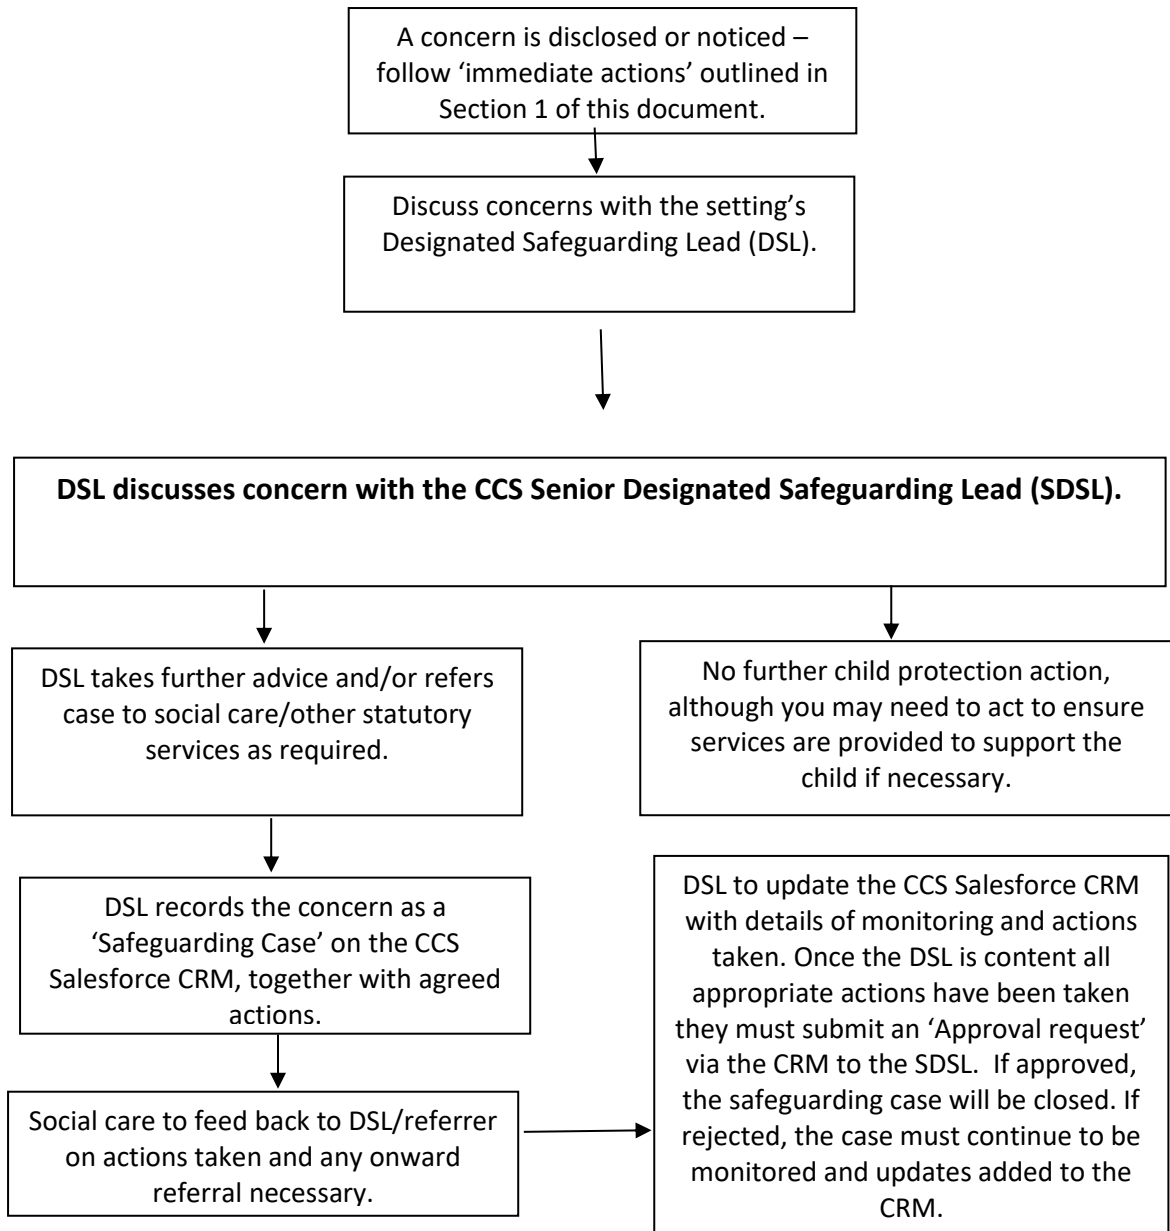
A concern is disclosed or noticed – follow 'immediate actions' outlined in Section 1 of this document.

Discuss concerns with the setting's Designated Safeguarding Lead (DSL).

**DSL discusses concern with the CCS Senior Designated Safeguarding Lead (SDSL).**

DSL takes further advice and/or refers case to social care/other statutory services as required.

DSL records the concern as a 'Safeguarding Case' on the CCS Salesforce CRM, together with agreed actions.

Social care to feed back to DSL/referrer on actions taken and any onward referral necessary.

No further child protection action, although you may need to act to ensure services are provided to support the child if necessary.

DSL to update the CCS Salesforce CRM with details of monitoring and actions taken. Once the DSL is content all appropriate actions have been taken they must submit an 'Approval request' via the CRM to the SDSL. If approved, the safeguarding case will be closed. If rejected, the case must continue to be monitored and updates added to the CRM.